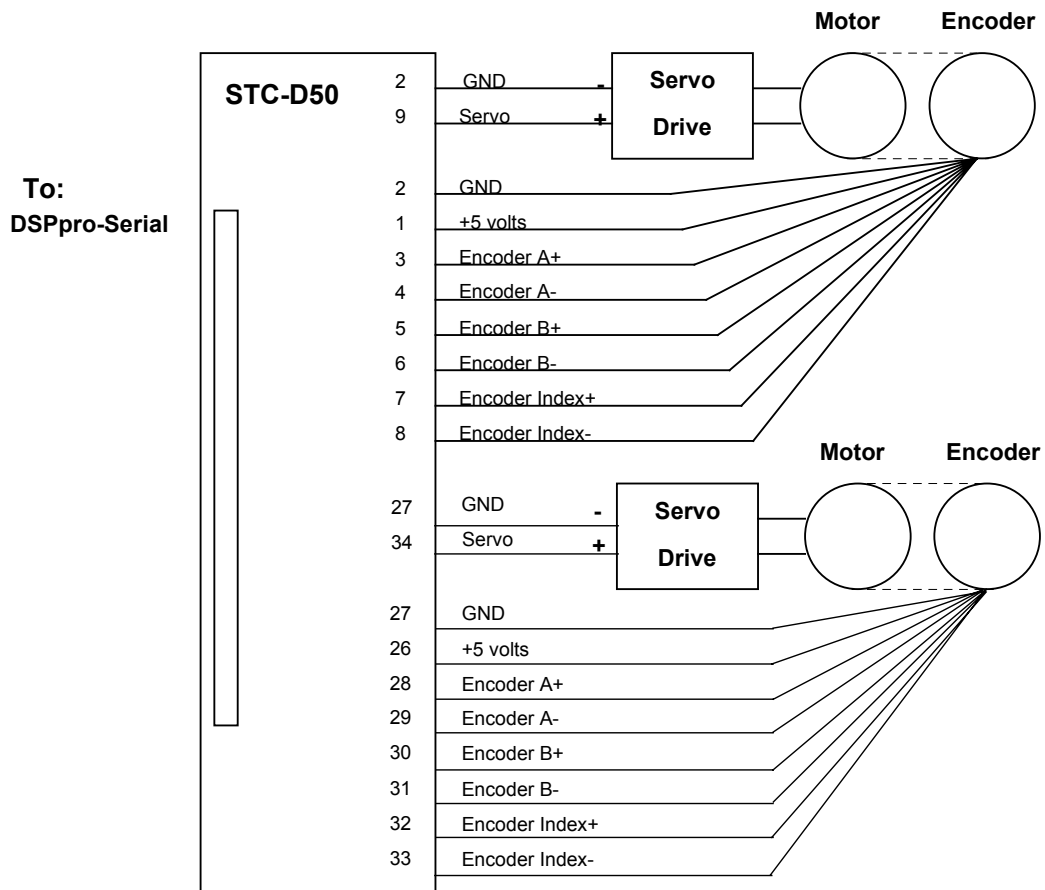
Motor Encoder

STC-D50

2 GND - Servo
9 Servo + Drive

To:
DSPpro-Serial

2 GND
1 +5 volts
3 Encoder A+
4 Encoder A-
5 Encoder B+
6 Encoder B-
7 Encoder Index+
8 Encoder Index-

Motor Encoder

27 GND - Servo
34 Servo + Drive

27 GND
26 +5 volts
28 Encoder A+
29 Encoder A-
30 Encoder B+
31 Encoder B-
32 Encoder Index+
33 Encoder Index-